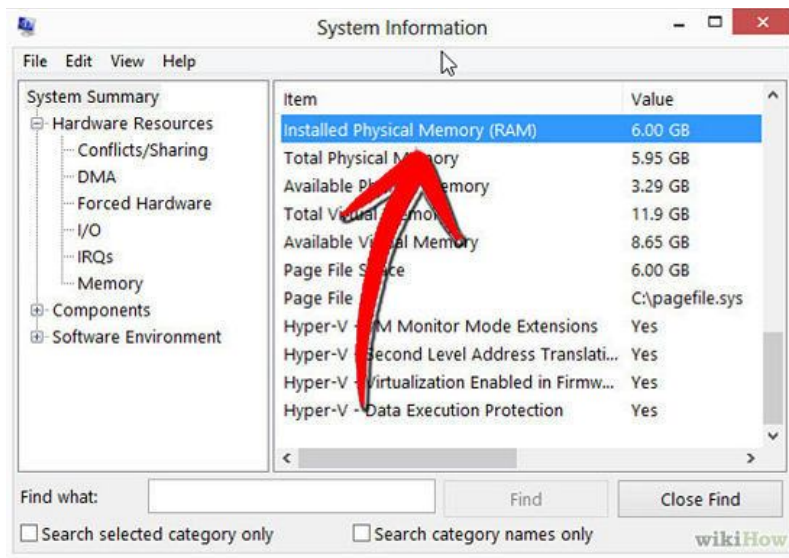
System Information

File Edit View Help

System Summary
Hardware Resources
Conflicts/Sharing
DMA
Forced Hardware
I/O
IRQs
Memory
Components
Software Environment

| Item | Value |
|---|---|
| Installed Physical Memory (RAM) | 6.00 GB |
| Total Physical M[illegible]ory | 5.95 GB |
| Available P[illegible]emory | 3.29 GB |
| Total V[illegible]emo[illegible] | 11.9 GB |
| Available Vi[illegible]al Memory | 8.65 GB |
| Page File S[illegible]ce | 6.00 GB |
| Page File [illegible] | C:\pagefile.sys |
| Hyper-V - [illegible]M Monitor Mode Extensions | Yes |
| Hyper-V - Second Level Address Translati... | Yes |
| Hyper-V - Virtualization Enabled in Firmw... | Yes |
| Hyper-V - Data Execution Protection | Yes |

Find what:
Find
Close Find
Search selected category only
Search category names only

wikiHow